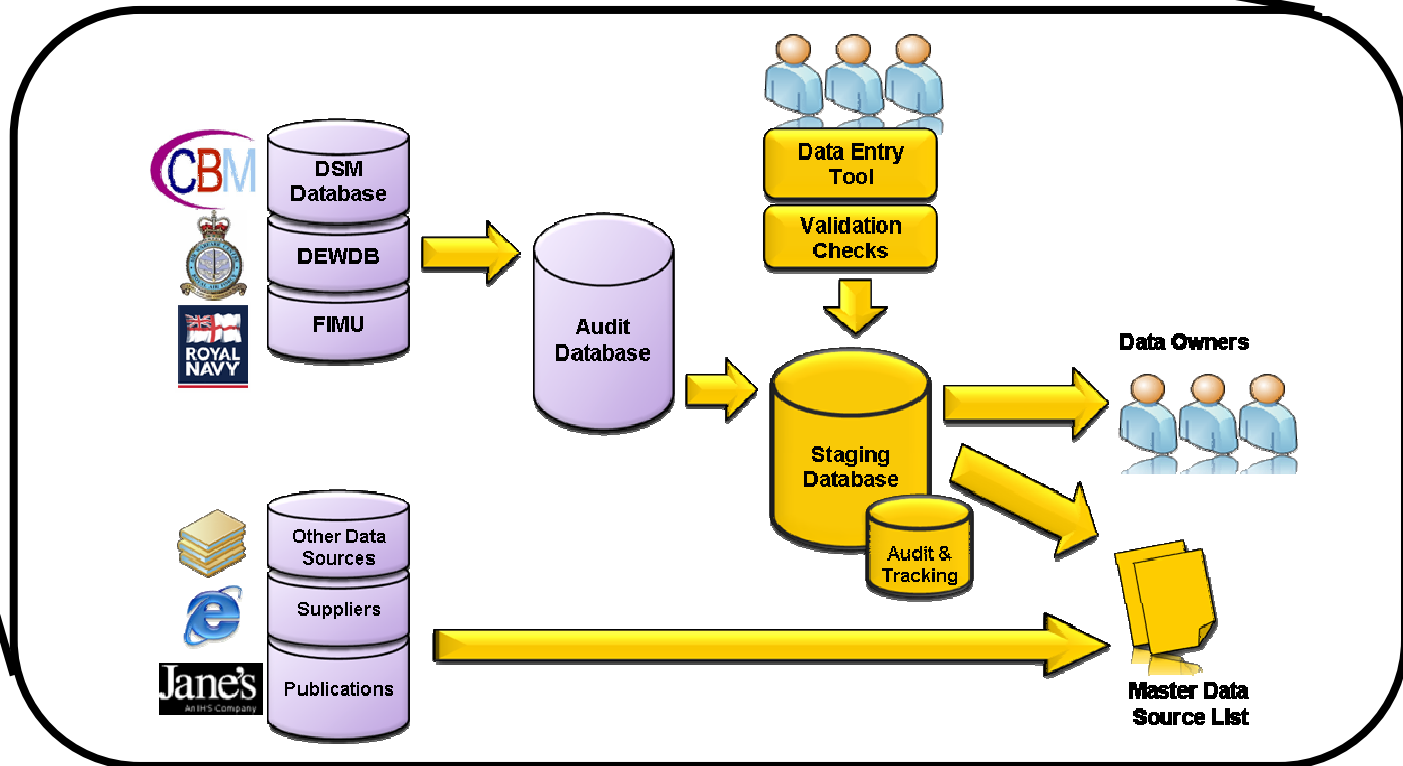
CBM

ROYAL NAVY

DSM Database

DEWDB

FIMU

Audit Database

Data Entry Tool

Validation Checks

Staging Database

Audit & Tracking

Data Owners

Other Data Sources

Suppliers

Publications

Jane's
An IHS Company

Master Data Source List